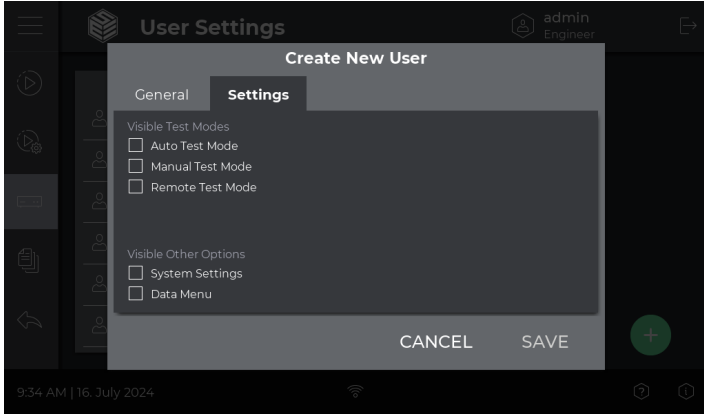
User Settings

admin
Engineer

Create New User

General

Settings

Visible Test Modes

Auto Test Mode

Manual Test Mode

Remote Test Mode

Visible Other Options

System Settings

Data Menu

CANCEL

SAVE

9:34 AM | 16. July 2024